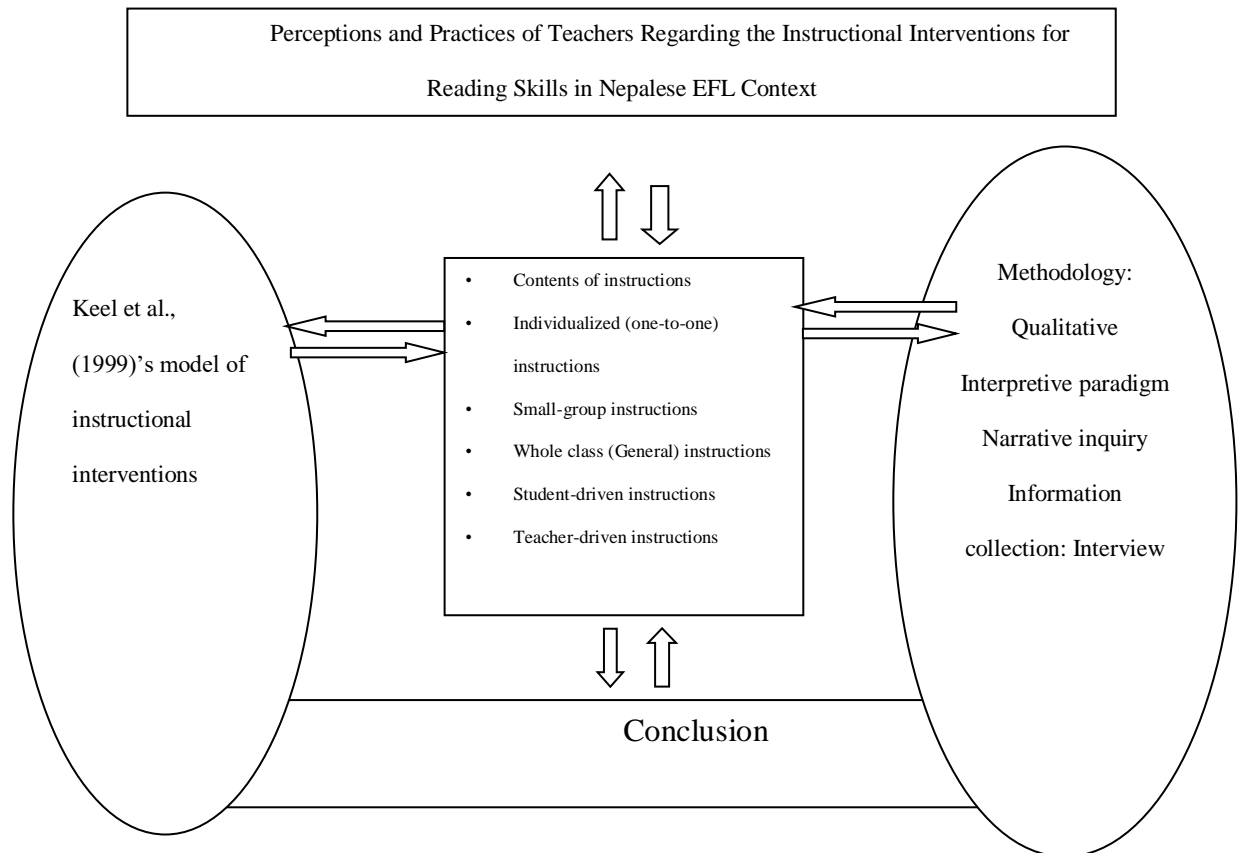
Perceptions and Practices of Teachers Regarding the Instructional Interventions for Reading Skills in Nepalese EFL Context

Keel et al., (1999)'s model of instructional interventions

- Contents of instructions
- Individualized (one-to-one) instructions
- Small-group instructions
- Whole class (General) instructions
- Student-driven instructions
- Teacher-driven instructions

Methodology: Qualitative
Interpretive paradigm
Narrative inquiry
Information collection: Interview

Conclusion